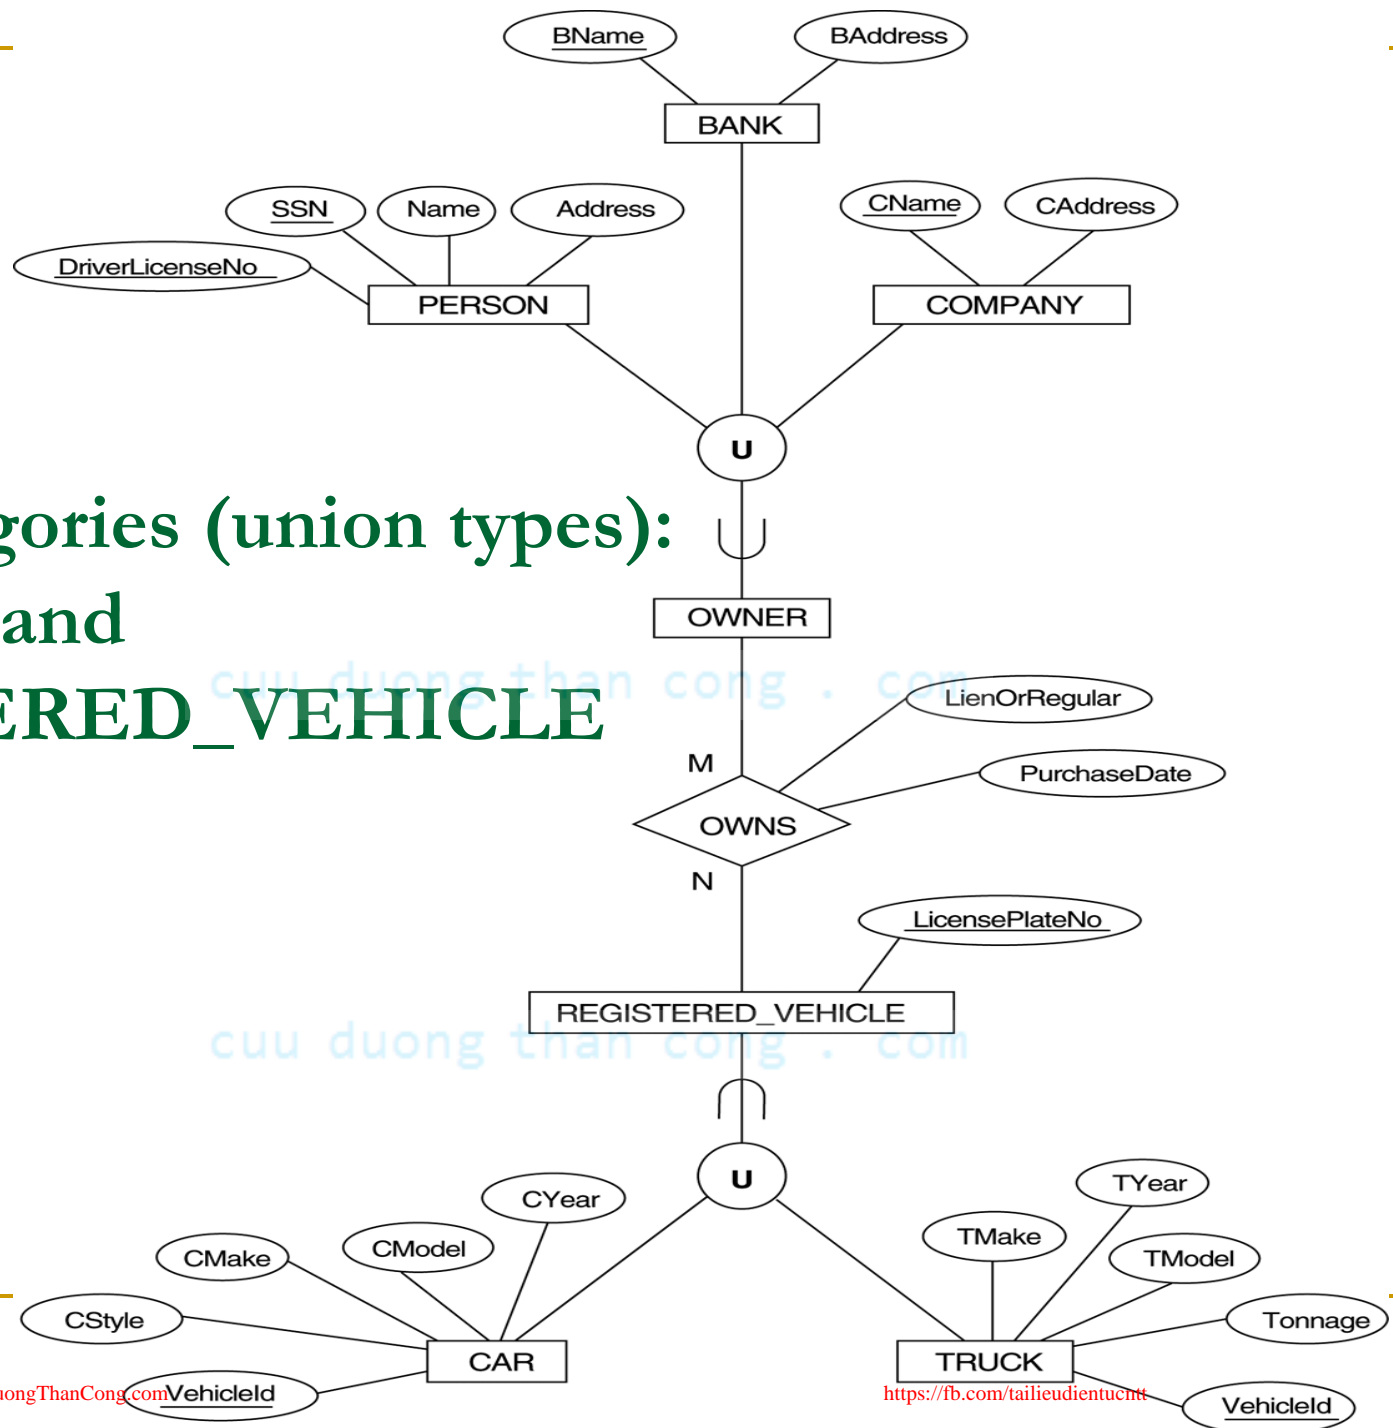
BName
BAddress
BANK
SSN
Name
Address
CName
CAddress
DriverLicenseNo
PERSON
COMPANY
U
gories (union types):
and
ERED_VEHICLE
OWNER
cuu duong than cong . com
LienOrRegular
M
PurchaseDate
OWNS
N
LicensePlateNo
REGISTERED_VEHICLE
cuu duong than cong . com
U
CYear
TYear
CMake
CModel
TMake
TModel
CStyle
Tonnage
CAR
TRUCK
uongThanCong.com
VehicleId
https://fb.com/tailieudientucntt
VehicleId